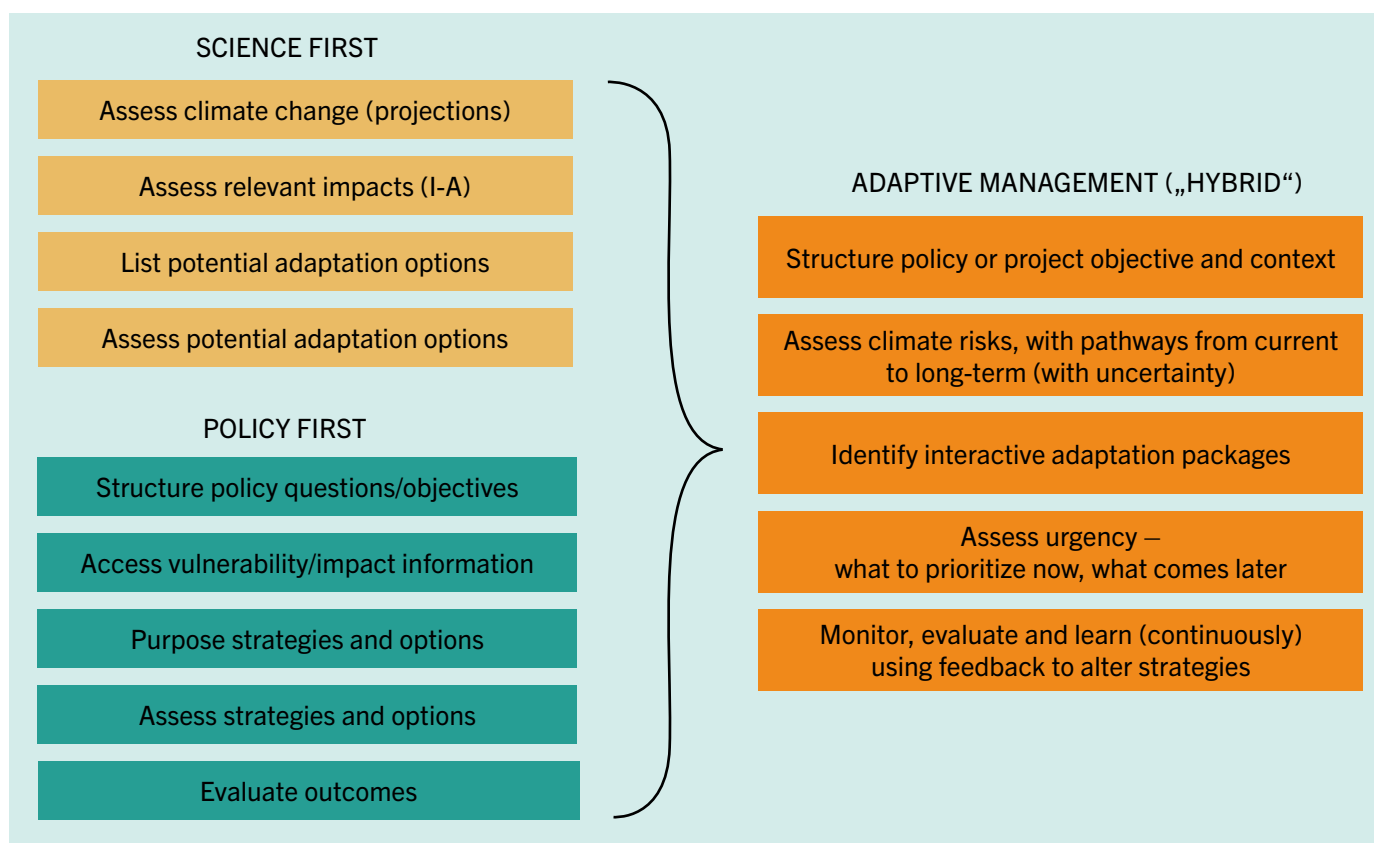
SCIENCE FIRST

Assess climate change (projections)

Assess relevant impacts (I-A)

List potential adaptation options

Assess potential adaptation options

POLICY FIRST

Structure policy questions/objectives

Access vulnerability/impact information

Purpose strategies and options

Assess strategies and options

Evaluate outcomes

ADAPTIVE MANAGEMENT („HYBRID“)

Structure policy or project objective and context

Assess climate risks, with pathways from current to long-term (with uncertainty)

Identify interactive adaptation packages

Assess urgency – what to prioritize now, what comes later

Monitor, evaluate and learn (continuously) using feedback to alter strategies